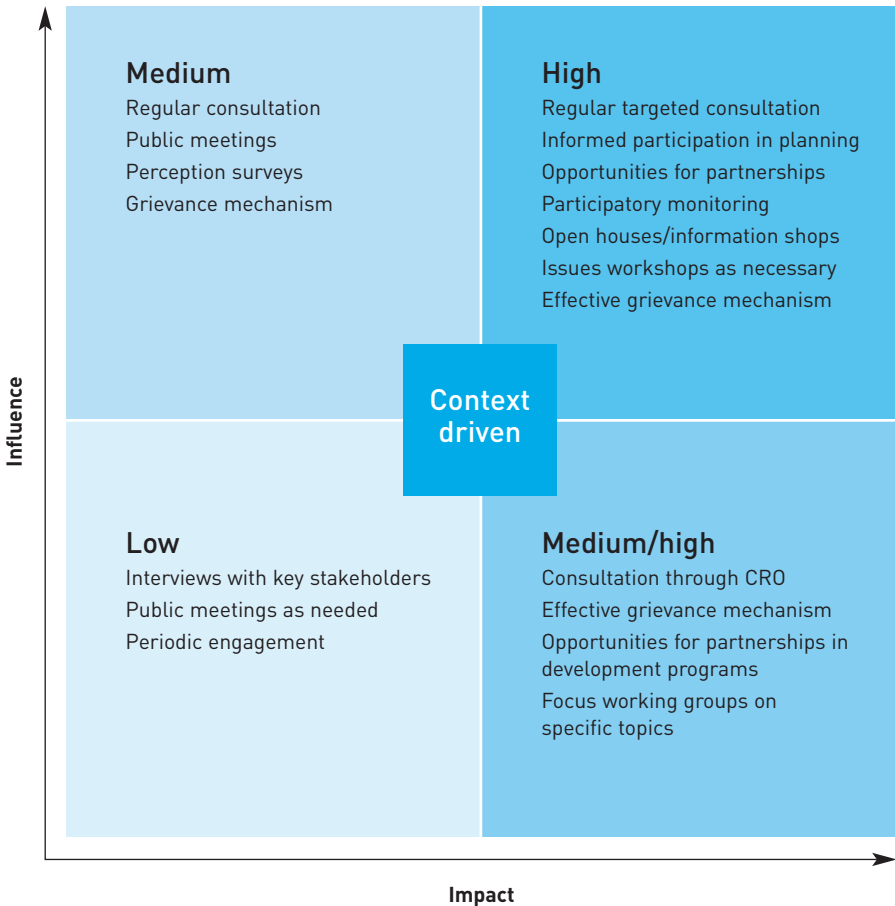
Medium
Regular consultation
Public meetings
Perception surveys
Grievance mechanism

High
Regular targeted consultation
Informed participation in planning
Opportunities for partnerships
Participatory monitoring
Open houses/information shops
Issues workshops as necessary
Effective grievance mechanism

Context driven

Low
Interviews with key stakeholders
Public meetings as needed
Periodic engagement

Medium/high
Consultation through CRO
Effective grievance mechanism
Opportunities for partnerships in development programs
Focus working groups on specific topics

Influence

Impact